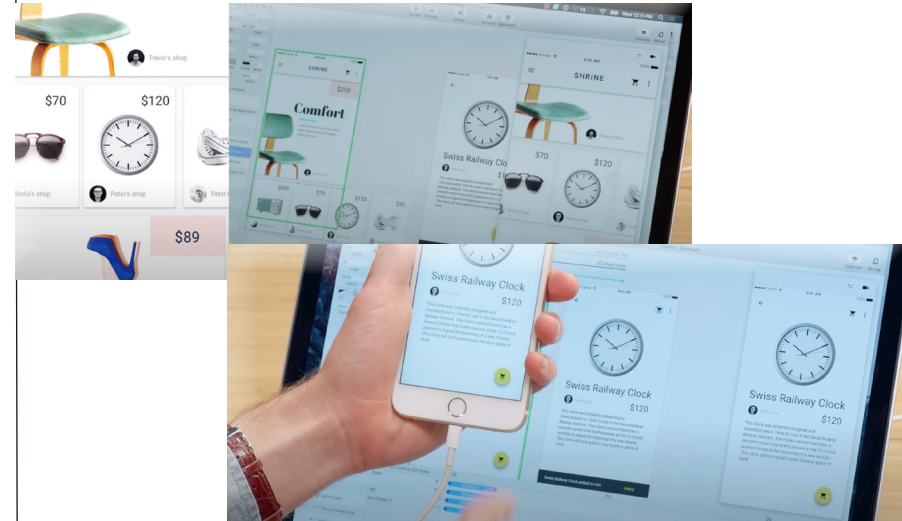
Trevor's shop

$70

$120

Stella's shop

Peter's shop

$89

Wed 12:11 AM

SHRINE

$250

Comfort

$300

$70

$120

$50

Swiss Railway Clock

$120

SHRINE

$70

$120

Swiss Railway Clock

$120

Swiss Railway Clock

$120

Swiss Railway Clock

$120

Swiss Railway Clock added to cart